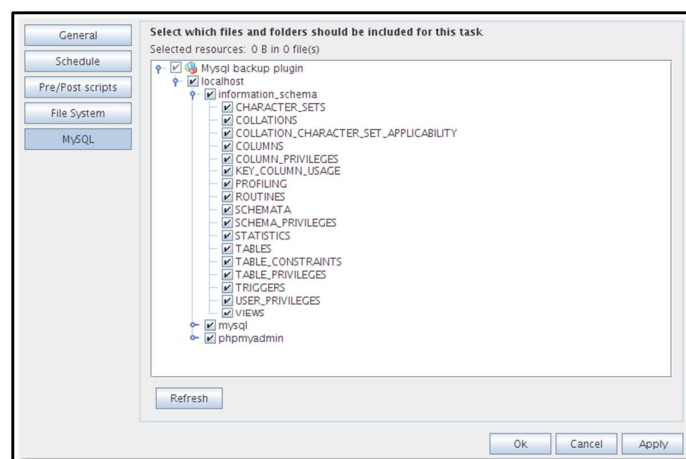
General
Schedule
Pre/Post scripts
File System
MySQL

Select which files and folders should be included for this task
Selected resources: 0 B in 0 file(s)

Mysql backup plugin
localhost
information_schema
CHARACTER_SETS
COLLATIONS
COLLATION_CHARACTER_SET_APPLICABILITY
COLUMNS
COLUMN_PRIVILEGES
KEY_COLUMN_USAGE
PROFILING
ROUTINES
SCHEMATA
SCHEMA_PRIVILEGES
STATISTICS
TABLES
TABLE_CONSTRAINTS
TABLE_PRIVILEGES
TRIGGERS
USER_PRIVILEGES
VIEWS
mysql
phpmyadmin

Refresh

Ok
Cancel
Apply